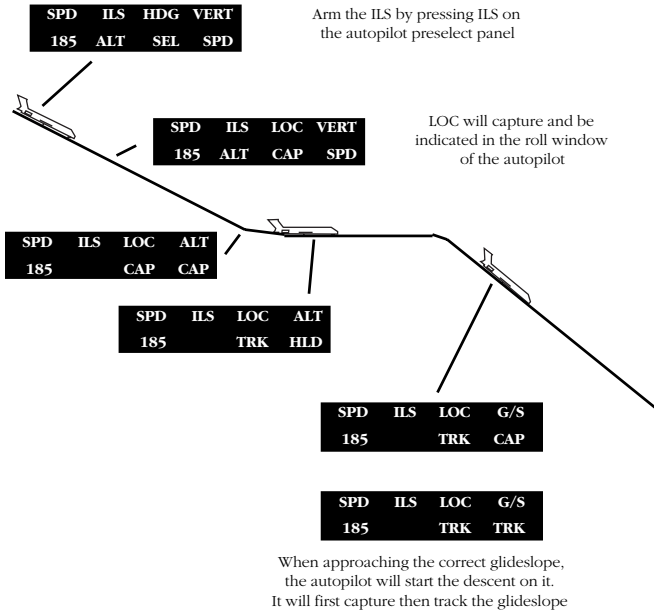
| SPD | ILS | HDG | VERT |
|---|---|---|---|
| 185 | ALT | SEL | SPD |

Arm the ILS by pressing ILS on the autopilot preselect panel

| SPD | ILS | LOC | VERT |
|---|---|---|---|
| 185 | ALT | CAP | SPD |

LOC will capture and be indicated in the roll window of the autopilot

| SPD | ILS | LOC | ALT |
|---|---|---|---|
| 185 | | CAP | CAP |

| SPD | ILS | LOC | ALT |
|---|---|---|---|
| 185 | | TRK | HLD |

| SPD | ILS | LOC | G/S |
|---|---|---|---|
| 185 | | TRK | CAP |

| SPD | ILS | LOC | G/S |
|---|---|---|---|
| 185 | | TRK | TRK |

When approaching the correct glideslope, the autopilot will start the descent on it. It will first capture then track the glideslope